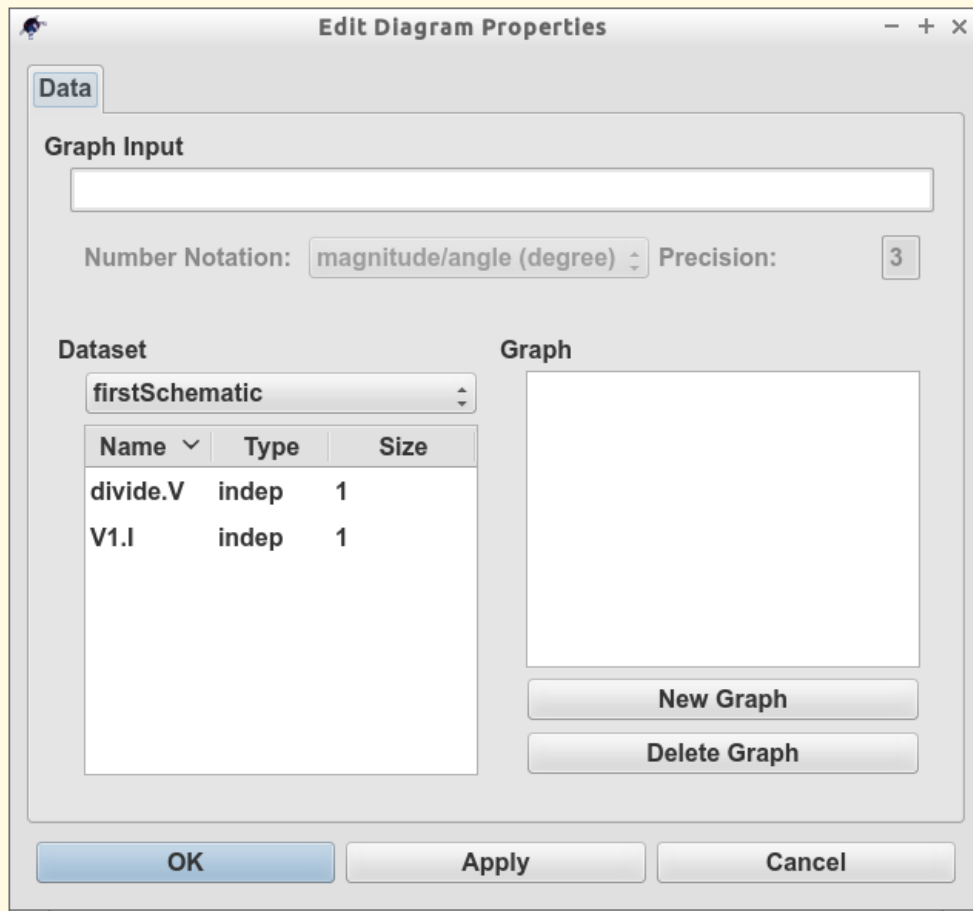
Edit Diagram Properties
− + ×

Data

Graph Input

Number Notation: magnitude/angle (degree) Precision: 3

Dataset

firstSchematic

| Name | Type | Size |
|---|---|---|
| divide.V | indep | 1 |
| V1.I | indep | 1 |

Graph

New Graph

Delete Graph

OK Apply Cancel